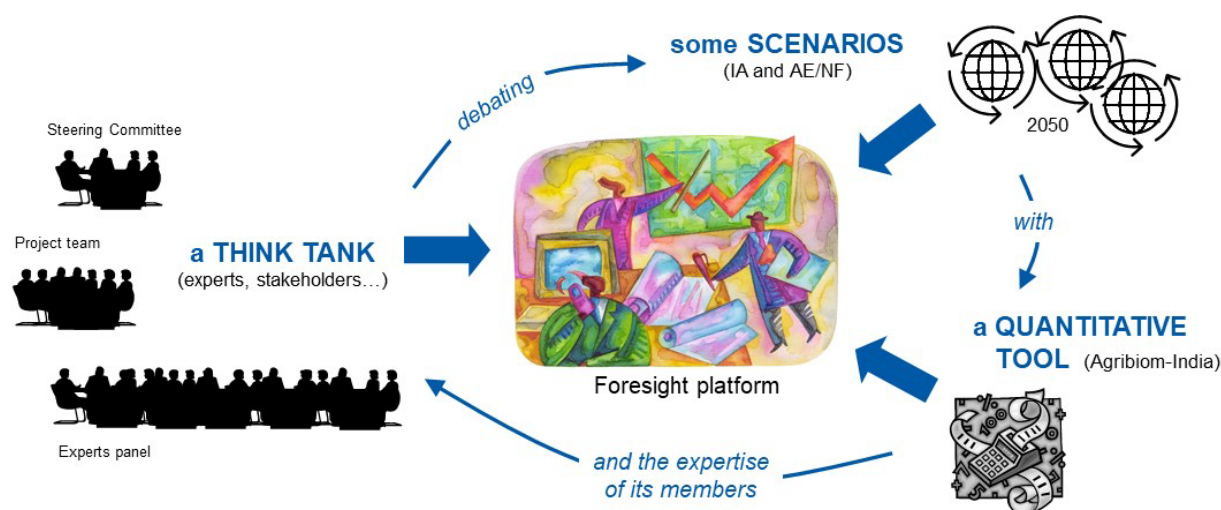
some SCENARIOS
(IA and AE/NF)

debating

2050

Steering Committee

Project team

a THINK TANK
(experts, stakeholders…)

with

a QUANTITATIVE TOOL (Agribiom-India)

Foresight platform

Experts panel

and the expertise of its members